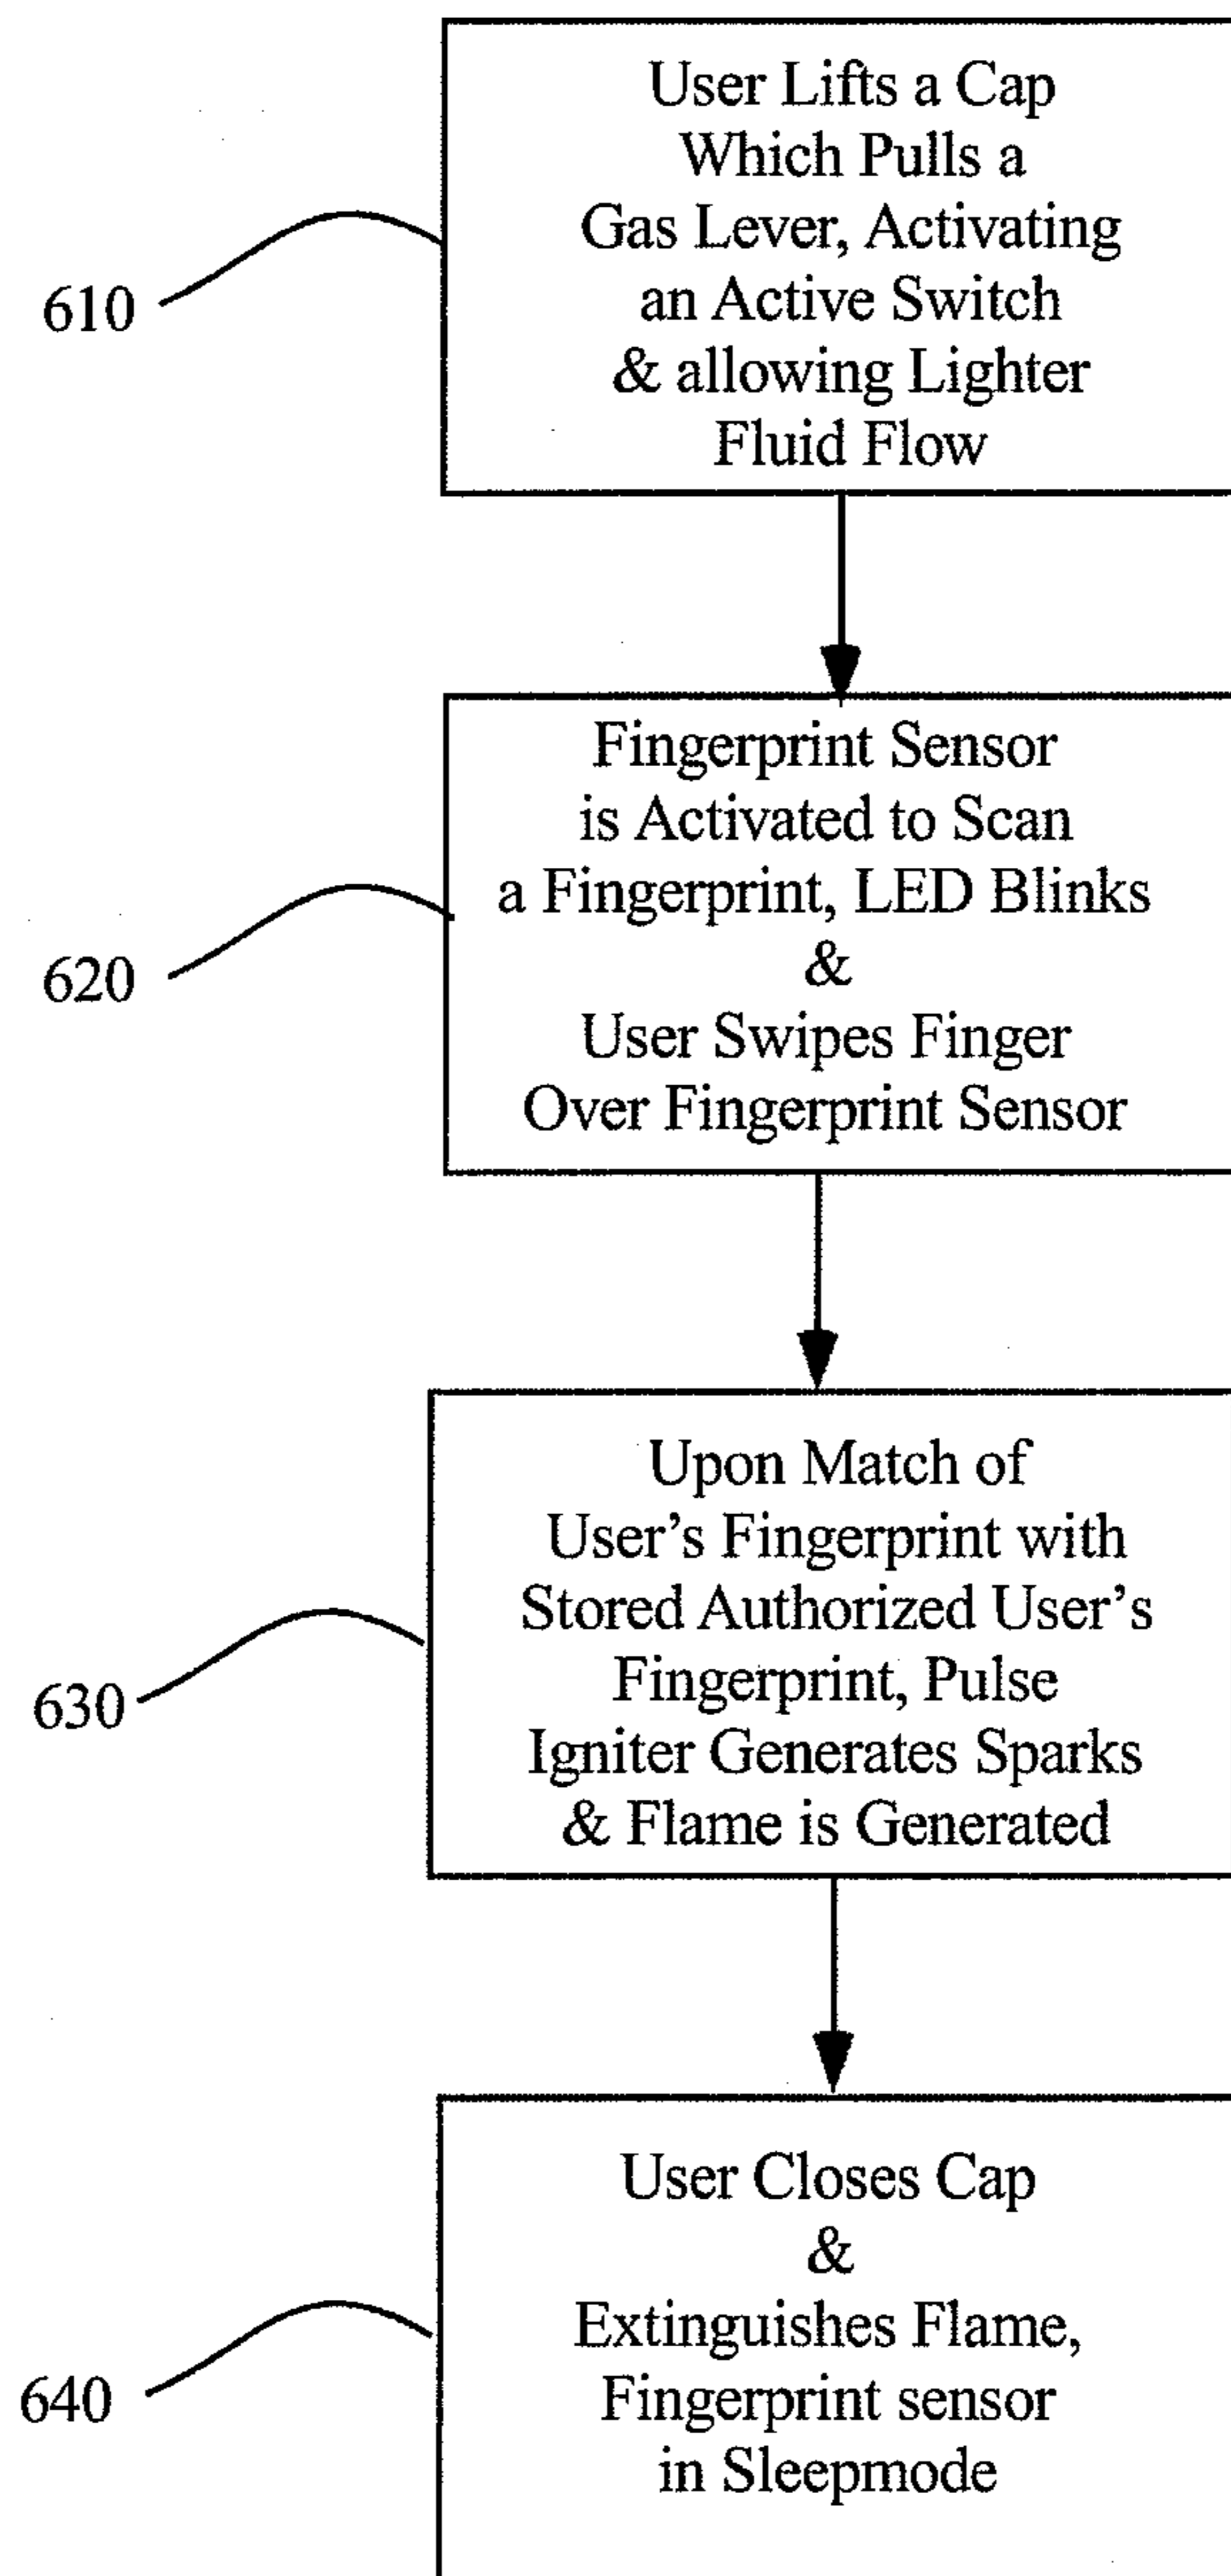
610

User Lifts a Cap Which Pulls a Gas Lever, Activating an Active Switch & allowing Lighter Fluid Flow

620

Fingerprint Sensor is Activated to Scan a Fingerprint, LED Blinks & User Swipes Finger Over Fingerprint Sensor

630

Upon Match of User's Fingerprint with Stored Authorized User's Fingerprint, Pulse Igniter Generates Sparks & Flame is Generated

640

User Closes Cap & Extinguishes Flame, Fingerprint sensor in Sleepmode